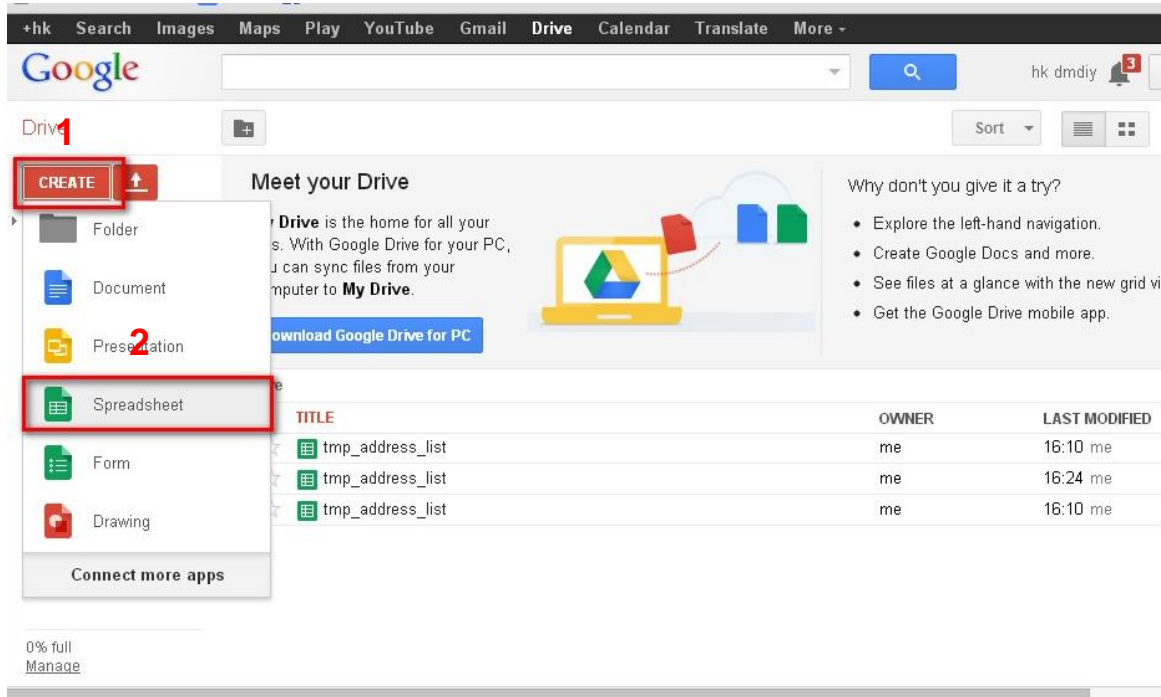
+hk Search Images Maps Play YouTube Gmail Drive Calendar Translate More -

Google

hk dmdiy 3

Drive 1

Sort

CREATE

Folder

Document

Presentation 2

Spreadsheet

Form

Drawing

Connect more apps

0% full
Manage

Meet your Drive

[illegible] Drive is the home for all your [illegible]s. With Google Drive for your PC, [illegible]u can sync files from your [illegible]mputer to My Drive.

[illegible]ownload Google Drive for PC

Why don't you give it a try?

• Explore the left-hand navigation.
• Create Google Docs and more.
• See files at a glance with the new grid vi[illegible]
• Get the Google Drive mobile app.

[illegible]e

| TITLE | OWNER | LAST MODIFIED |
|---|---|---|
| tmp_address_list | me | 16:10 me |
| tmp_address_list | me | 16:24 me |
| tmp_address_list | me | 16:10 me |